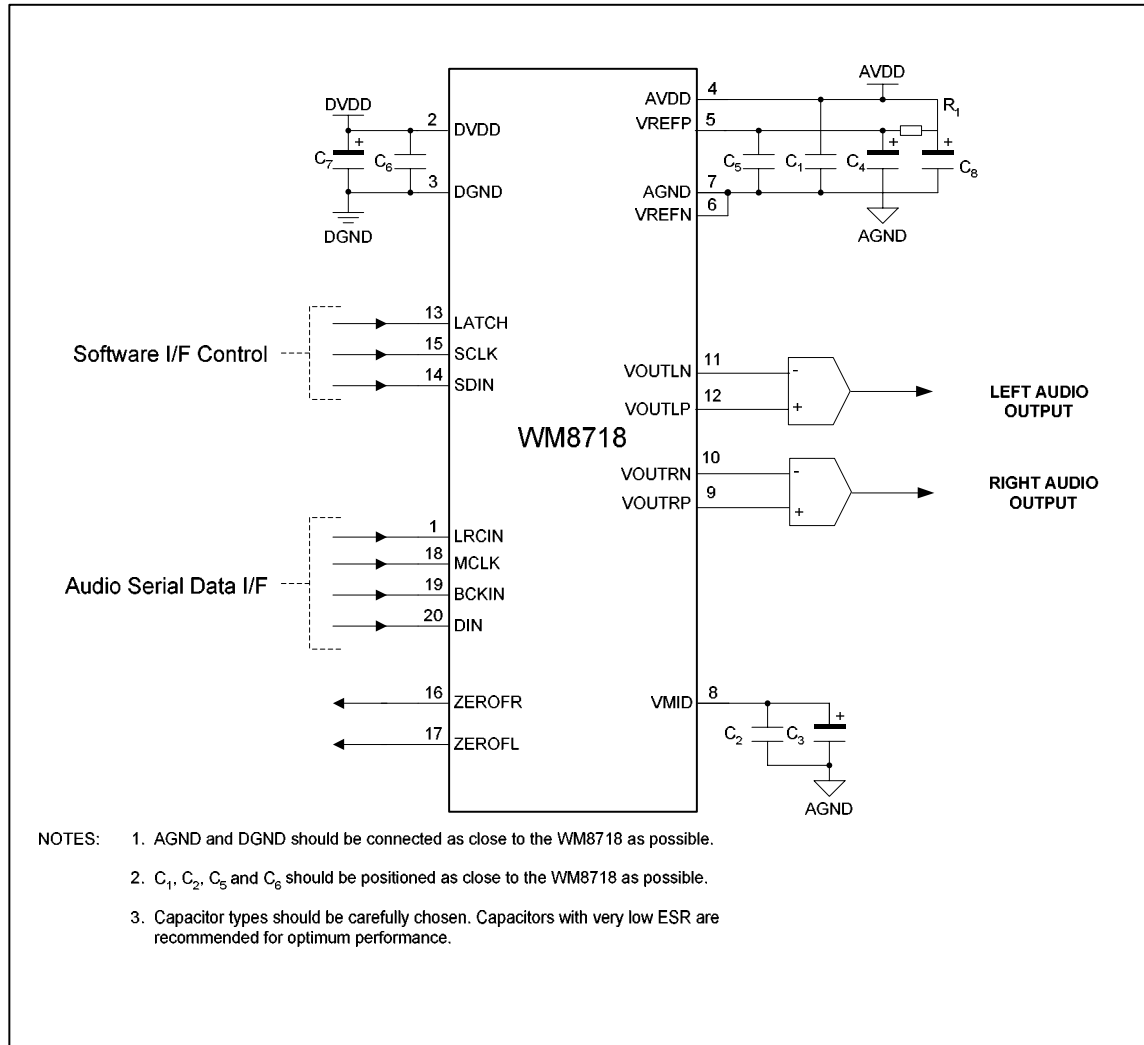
DVDD
2 DVDD
$C_7$ + $C_6$
3 DGND
DGND

AVDD
4 AVDD $R_1$
5 VREFP
$C_5$ $C_1$ $C_4$ + + $C_8$
7 AGND
6 VREFN
AGND

Software I/F Control
13 LATCH
15 SCLK
14 SDIN

11 VOUTLN -
12 VOUTLP +
LEFT AUDIO OUTPUT

WM8718

10 VOUTRN -
9 VOUTRP +
RIGHT AUDIO OUTPUT

Audio Serial Data I/F
1 LRCIN
18 MCLK
19 BCKIN
20 DIN

16 ZEROFR
17 ZEROFL

8 VMID
$C_2$ $C_3$ +
AGND

NOTES: 1. AGND and DGND should be connected as close to the WM8718 as possible.

2. $C_1$, $C_2$, $C_5$ and $C_6$ should be positioned as close to the WM8718 as possible.

3. Capacitor types should be carefully chosen. Capacitors with very low ESR are recommended for optimum performance.